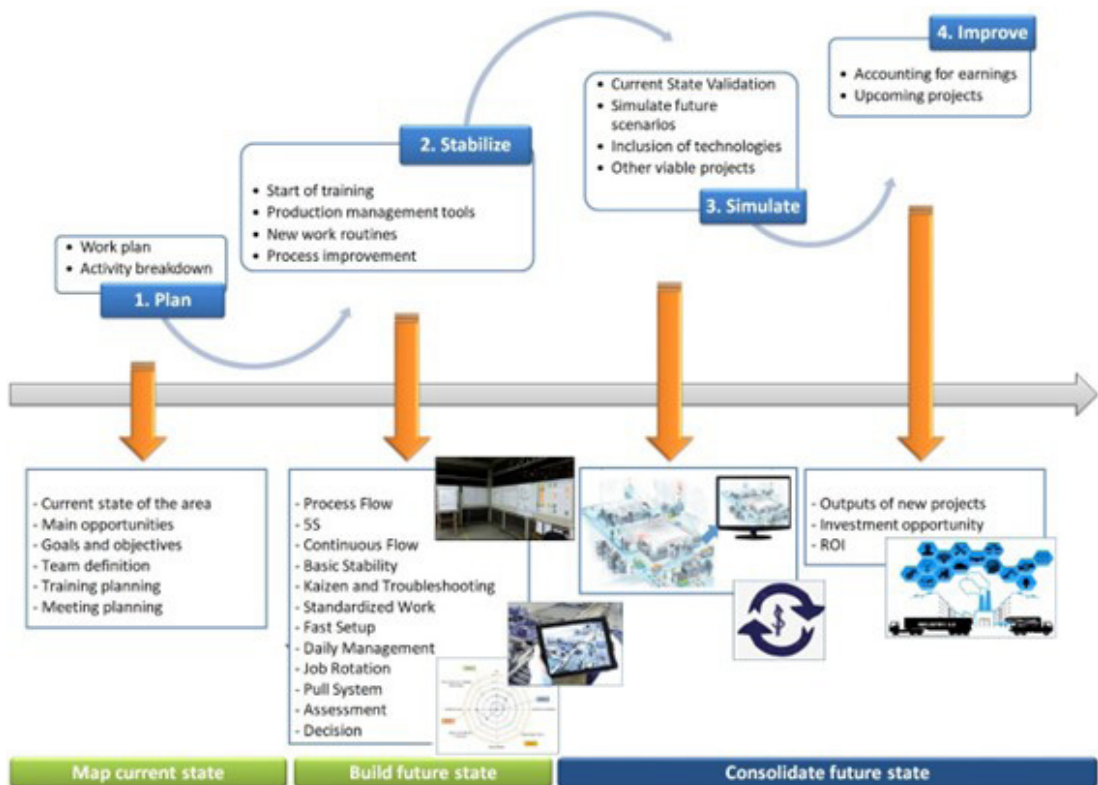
4. Improve

• Accounting for earnings
• Upcoming projects

• Current State Validation
• Simulate future scenarios
• Inclusion of technologies
• Other viable projects

3. Simulate

2. Stabilize

• Start of training
• Production management tools
• New work routines
• Process improvement

• Work plan
• Activity breakdown

1. Plan

- Current state of the area
- Main opportunities
- Goals and objectives
- Team definition
- Training planning
- Meeting planning

- Process Flow
- 5S
- Continuous Flow
- Basic Stability
- Kaizen and Troubleshooting
- Standardized Work
- Fast Setup
- Daily Management
- Job Rotation
- Pull System
- Assessment
- Decision

- Outputs of new projects
- Investment opportunity
- ROI

Map current state

Build future state

Consolidate future state